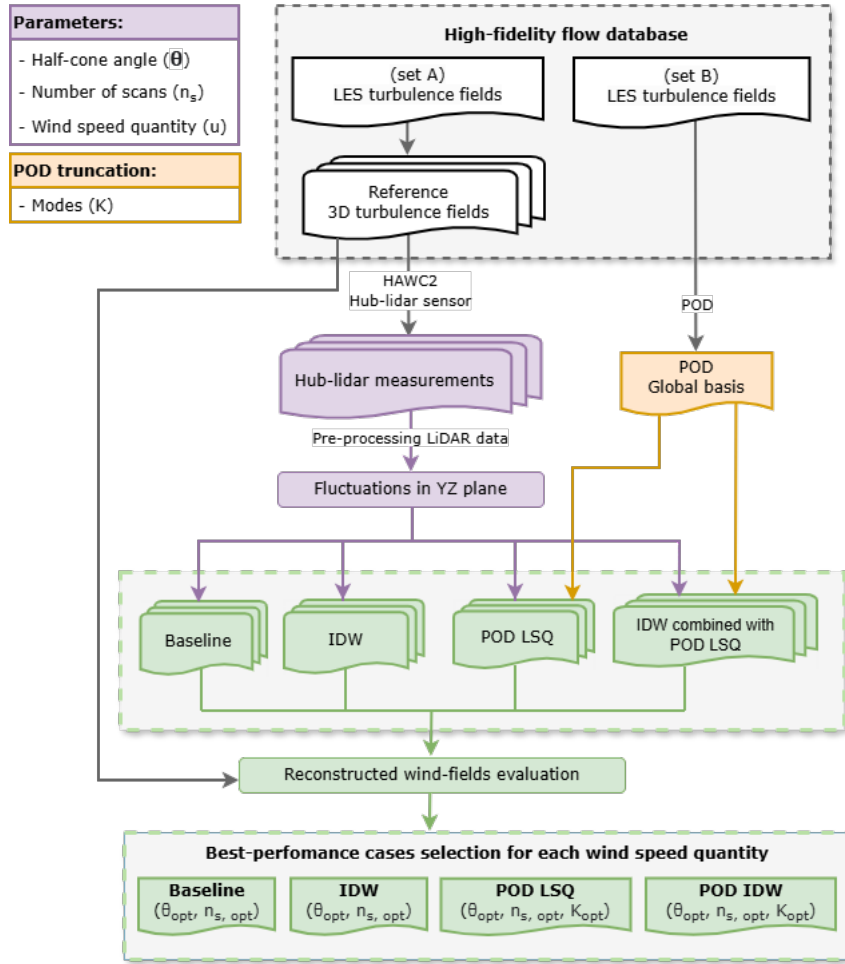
Parameters:
- Half-cone angle ($\boldsymbol{\theta}$)
- Number of scans ($n_s$)
- Wind speed quantity (u)

POD truncation:
- Modes (K)

High-fidelity flow database

(set A)
LES turbulence fields

(set B)
LES turbulence fields

Reference
3D turbulence fields

HAWC2
Hub-lidar sensor

POD

Hub-lidar measurements

POD
Global basis

Pre-processing LiDAR data

Fluctuations in YZ plane

Baseline

IDW

POD LSQ

IDW combined with
POD LSQ

Reconstructed wind-fields evaluation

Best-perfomance cases selection for each wind speed quantity

Baseline
($\theta_{opt}$, $n_{s,\ opt}$)

IDW
($\theta_{opt}$, $n_{s,\ opt}$)

POD LSQ
($\theta_{opt}$, $n_{s,\ opt}$, $K_{opt}$)

POD IDW
($\theta_{opt}$, $n_{s,\ opt}$, $K_{opt}$)